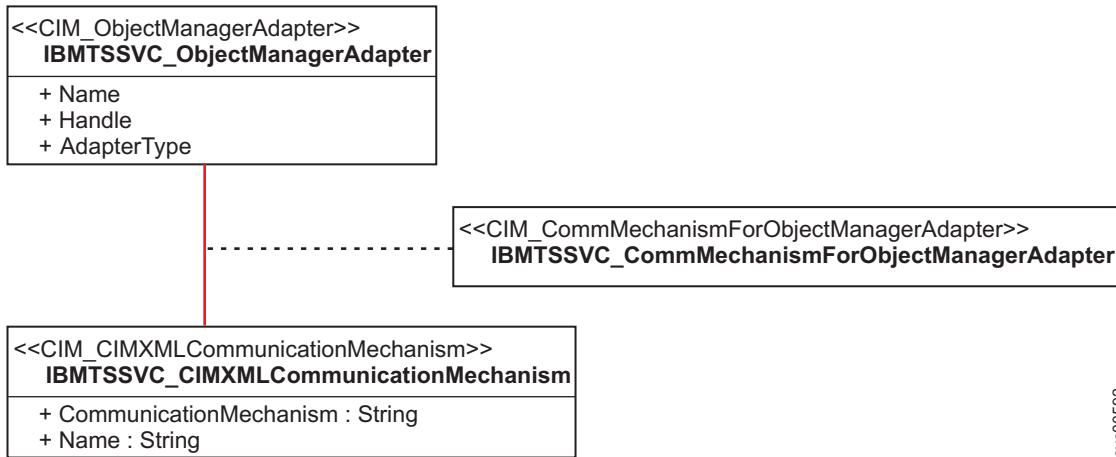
<<CIM_ObjectManagerAdapter>>
IBMTSSVC_ObjectManagerAdapter

+ Name
+ Handle
+ AdapterType

<<CIM_CommMechanismForObjectManagerAdapter>>
IBMTSSVC_CommMechanismForObjectManagerAdapter

<<CIM_CIMXMLCommunicationMechanism>>
IBMTSSVC_CIMXMLCommunicationMechanism

+ CommunicationMechanism : String
+ Name : String

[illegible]